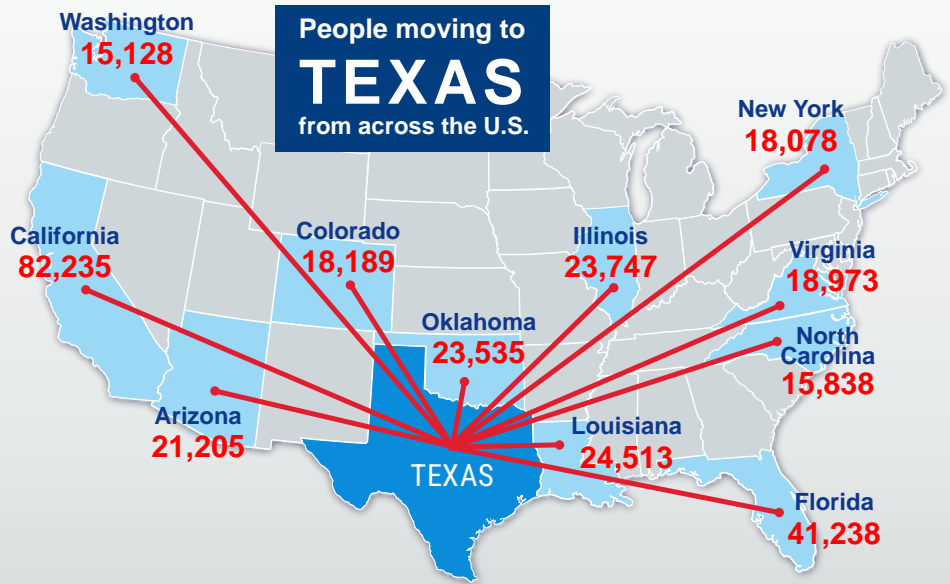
People moving to
TEXAS
from across the U.S.

Washington
15,128

New York
18,078

California
82,235

Colorado
18,189

Illinois
23,747

Virginia
18,973

Oklahoma
23,535

North Carolina
15,838

Arizona
21,205

TEXAS

Louisiana
24,513

Florida
41,238